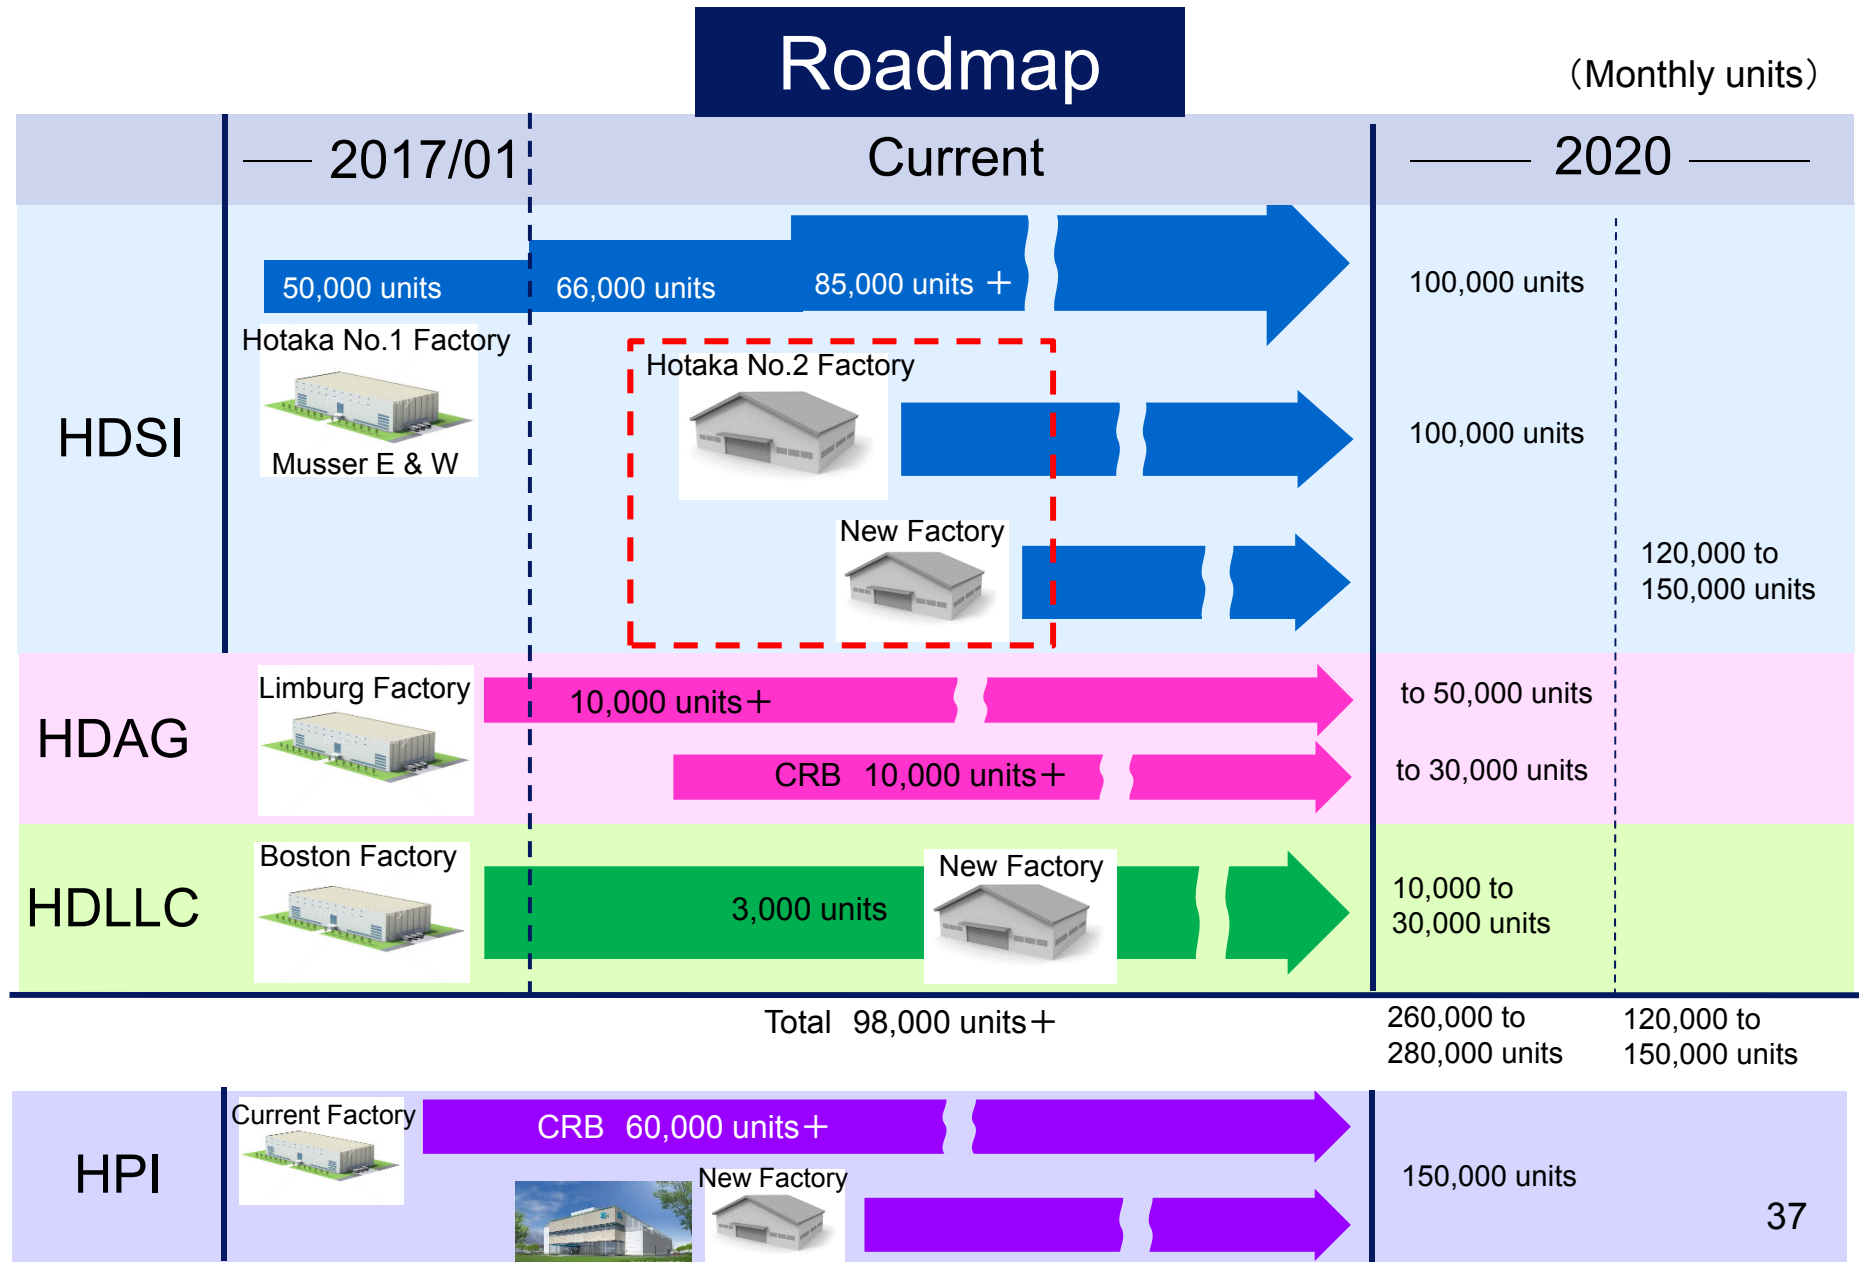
Roadmap

（Monthly units）

2017/01

Current

2020

HDSI

50,000 units

66,000 units

85,000 units ＋

100,000 units

Hotaka No.1 Factory

Musser E & W

Hotaka No.2 Factory

100,000 units

New Factory

120,000 to 150,000 units

HDAG

Limburg Factory

10,000 units＋

to 50,000 units

CRB 10,000 units＋

to 30,000 units

HDLLC

Boston Factory

3,000 units

New Factory

10,000 to 30,000 units

Total 98,000 units＋

260,000 to 280,000 units

120,000 to 150,000 units

HPI

Current Factory

CRB 60,000 units＋

New Factory

150,000 units

37